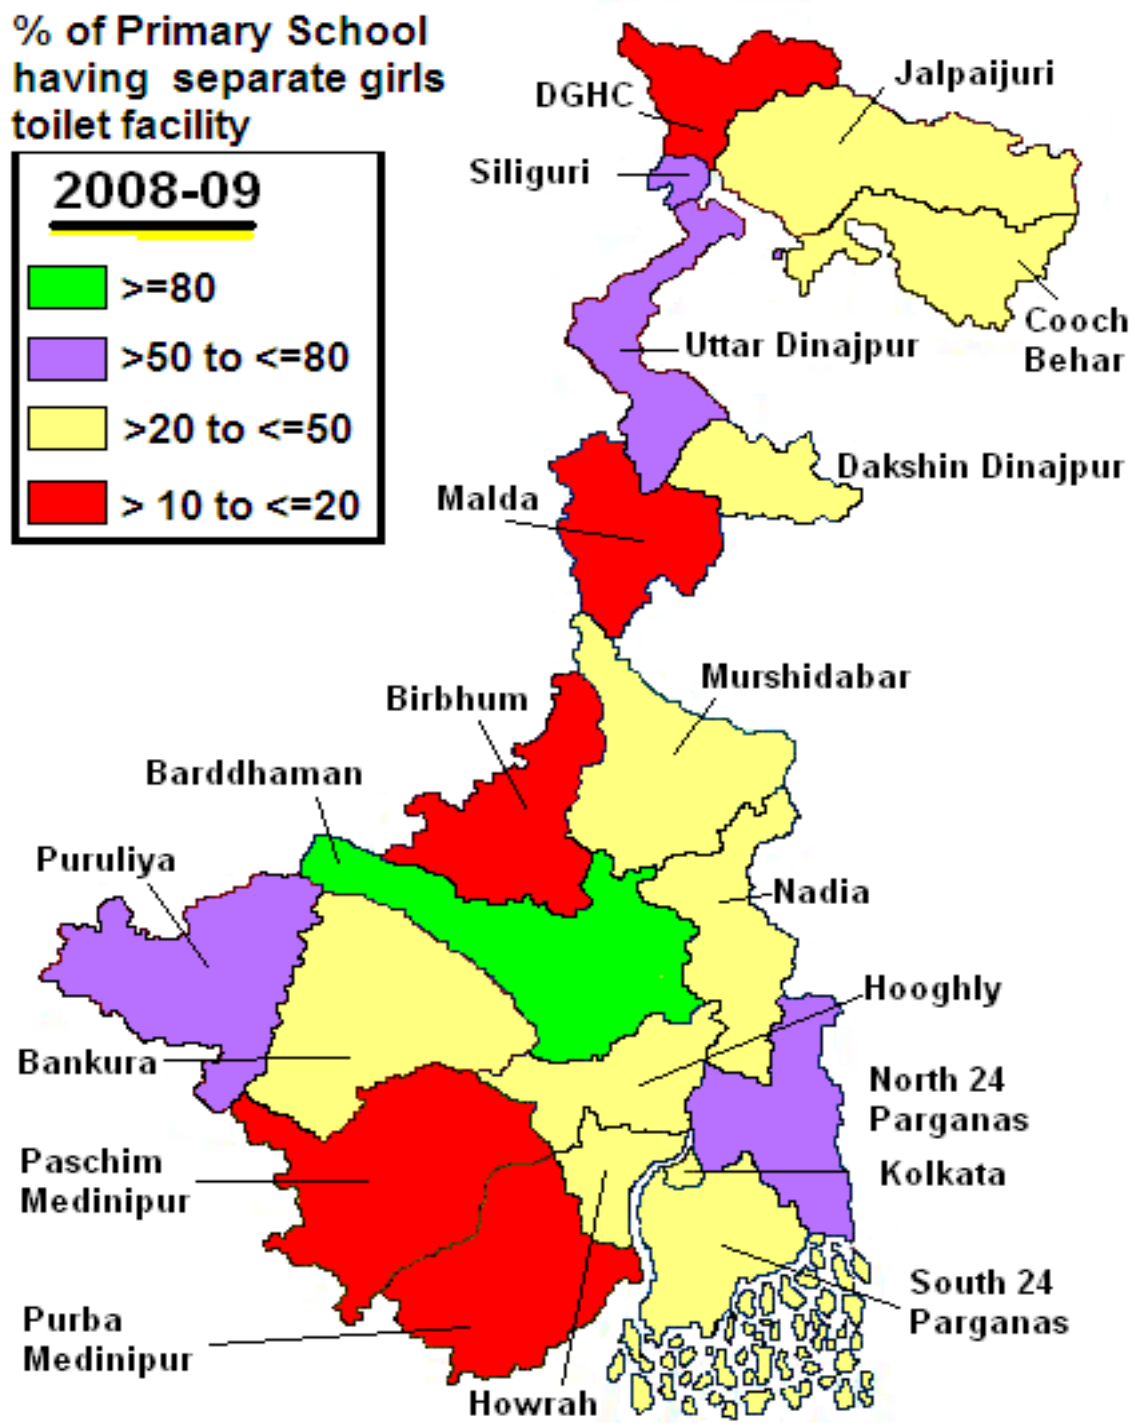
% of Primary School having separate girls toilet facility

2008-09

>=80
>50 to <=80
>20 to <=50
> 10 to <=20

DGHC
Jalpaijuri
Siliguri
Uttar Dinajpur
Cooch Behar
Dakshin Dinajpur
Malda
Murshidabar
Birbhum
Barddhaman
Puruliya
Nadia
Hooghly
Bankura
North 24 Parganas
Paschim Medinipur
Kolkata
South 24 Parganas
Purba Medinipur
Howrah